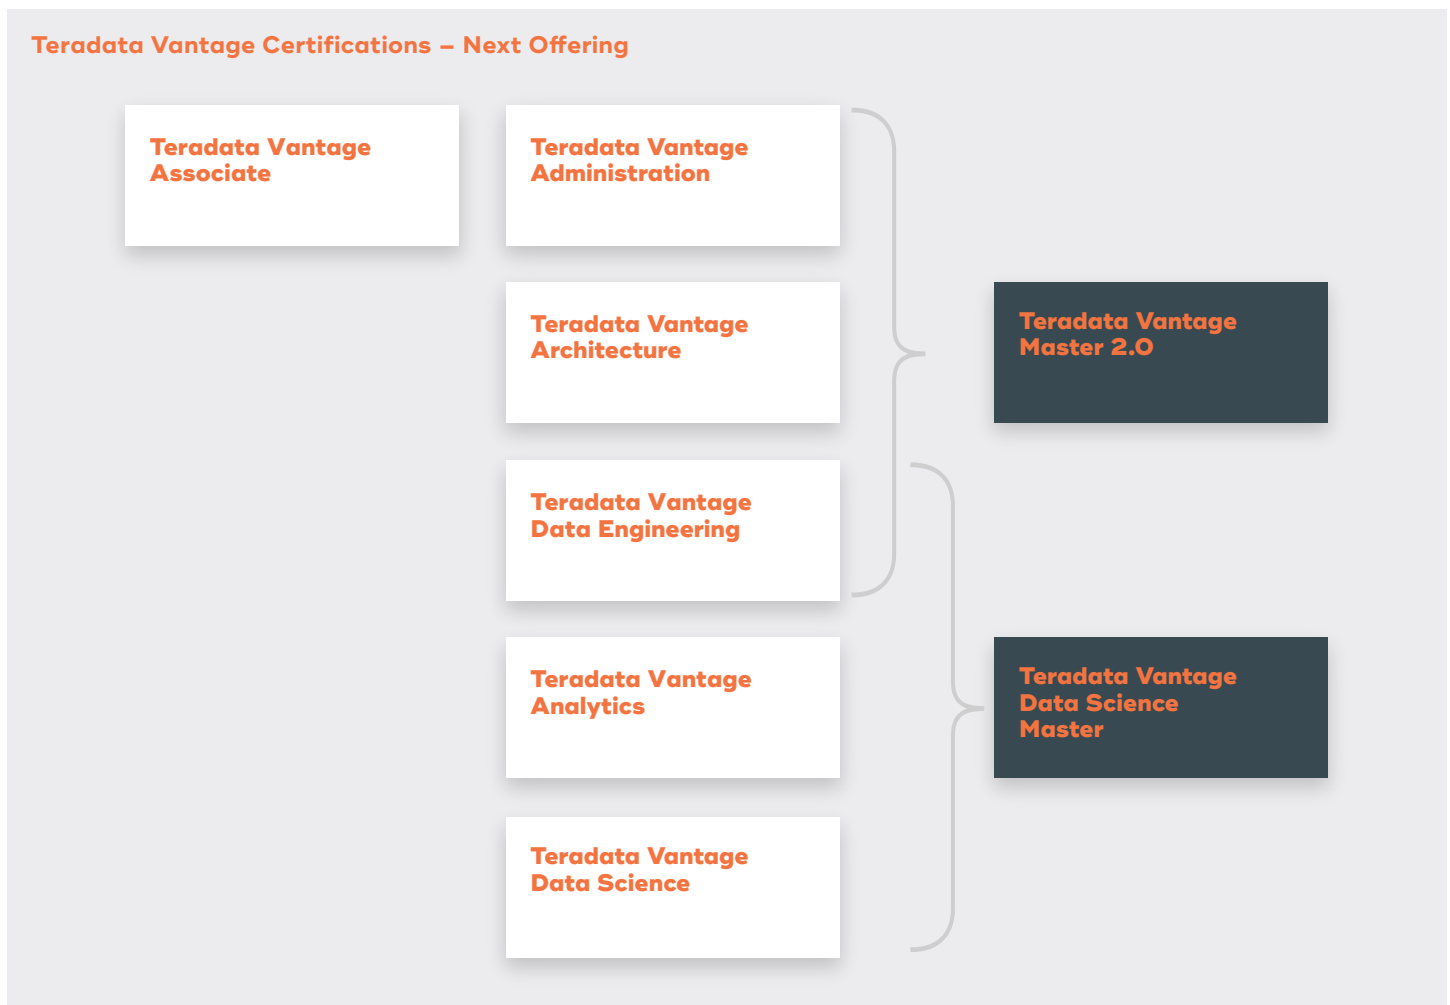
Teradata Vantage Certifications – Next Offering

Teradata Vantage Associate

Teradata Vantage Administration

Teradata Vantage Architecture

Teradata Vantage Data Engineering

Teradata Vantage Analytics

Teradata Vantage Data Science

Teradata Vantage Master 2.0

Teradata Vantage Data Science Master